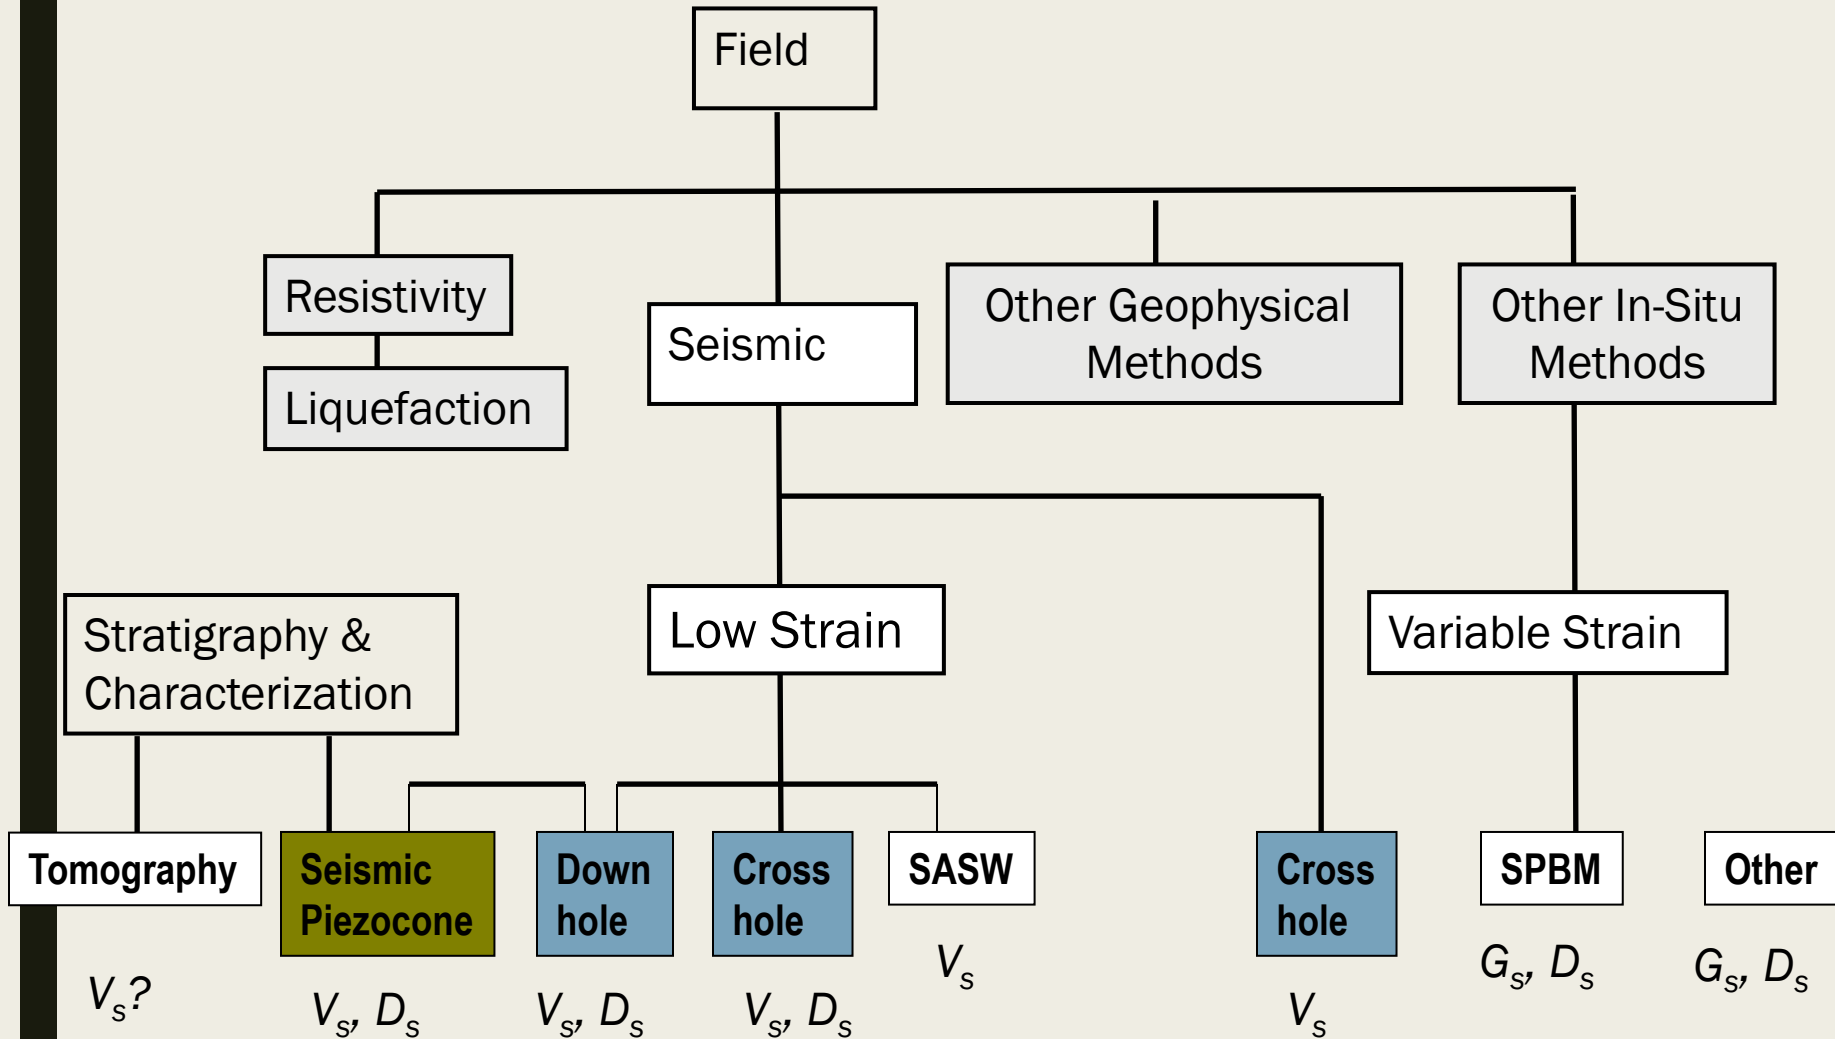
Field

Resistivity

Liquefaction

Seismic

Other Geophysical Methods

Other In-Situ Methods

Low Strain

Variable Strain

Stratigraphy & Characterization

Tomography

$V_s$?

Seismic Piezocone

$V_s$, $D_s$

Down hole

$V_s$, $D_s$

Cross hole

$V_s$, $D_s$

SASW

$V_s$

Cross hole

$V_s$

SPBM

$G_s$, $D_s$

Other

$G_s$, $D_s$